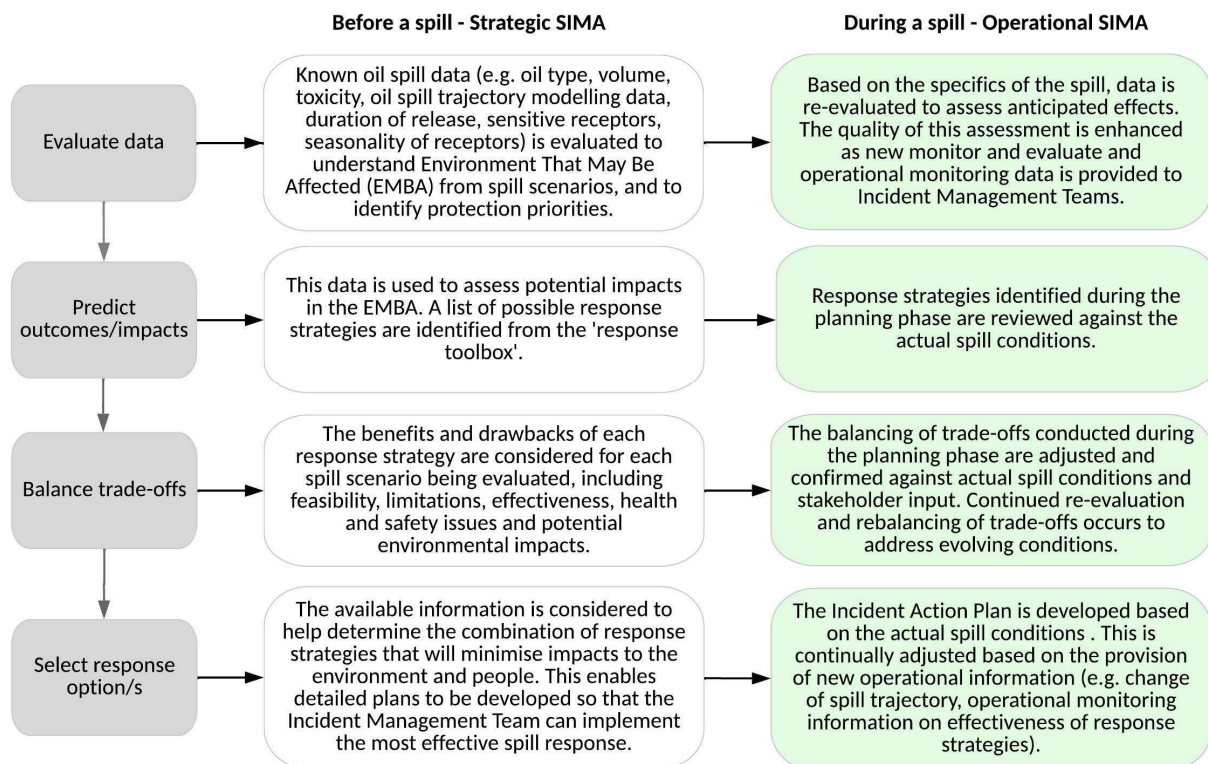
Before a spill - Strategic SIMA

During a spill - Operational SIMA

Evaluate data

Known oil spill data (e.g. oil type, volume, toxicity, oil spill trajectory modelling data, duration of release, sensitive receptors, seasonality of receptors) is evaluated to understand Environment That May Be Affected (EMBA) from spill scenarios, and to identify protection priorities.

Based on the specifics of the spill, data is re-evaluated to assess anticipated effects. The quality of this assessment is enhanced as new monitor and evaluate and operational monitoring data is provided to Incident Management Teams.

Predict outcomes/impacts

This data is used to assess potential impacts in the EMBA. A list of possible response strategies are identified from the 'response toolbox'.

Response strategies identified during the planning phase are reviewed against the actual spill conditions.

Balance trade-offs

The benefits and drawbacks of each response strategy are considered for each spill scenario being evaluated, including feasibility, limitations, effectiveness, health and safety issues and potential environmental impacts.

The balancing of trade-offs conducted during the planning phase are adjusted and confirmed against actual spill conditions and stakeholder input. Continued re-evaluation and rebalancing of trade-offs occurs to address evolving conditions.

Select response option/s

The available information is considered to help determine the combination of response strategies that will minimise impacts to the environment and people. This enables detailed plans to be developed so that the Incident Management Team can implement the most effective spill response.

The Incident Action Plan is developed based on the actual spill conditions . This is continually adjusted based on the provision of new operational information (e.g. change of spill trajectory, operational monitoring information on effectiveness of response strategies).